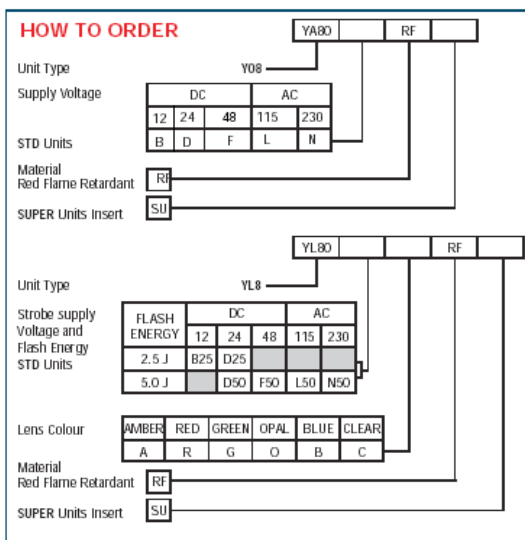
HOW TO ORDER

| YA80 | | RF | |
|---|---|---|---|

Unit Type Y08

Supply Voltage

| DC | | | AC | |
|---|---|---|---|---|
| 12 | 24 | 48 | 115 | 230 |
| B | D | F | L | N |

STD Units

Material
Red Flame Retardant RF

SUPER Units Insert SU

| YL80 | | RF | |
|---|---|---|---|

Unit Type YL8

Strobe supply Voltage and Flash Energy STD Units

| FLASH ENERGY | DC | | | AC | |
|---|---|---|---|---|---|
| | 12 | 24 | 48 | 115 | 230 |
| 2.5 J | B25 | D25 | | | |
| 5.0 J | | D50 | F50 | L50 | N50 |

Lens Colour

| AMBER | RED | GREEN | OPAL | BLUE | CLEAR |
|---|---|---|---|---|---|
| A | R | G | O | B | C |

Material
Red Flame Retardant RF

SUPER Units Insert SU